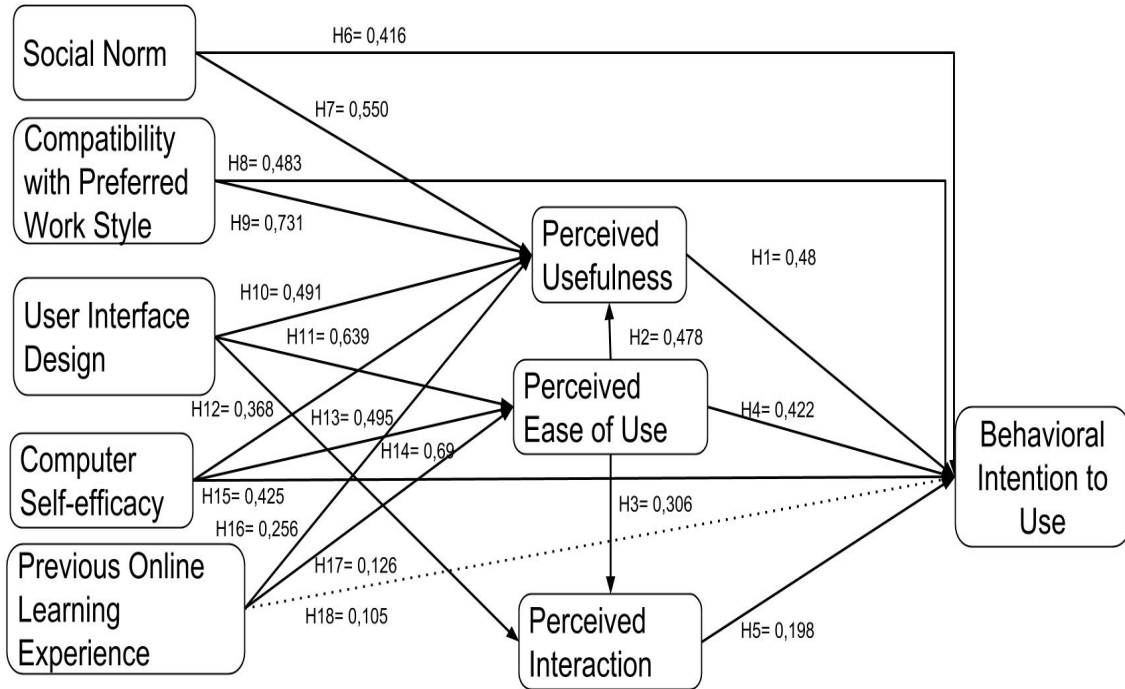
Social Norm

H6= 0,416

H7= 0,550

Compatibility with Preferred Work Style

H8= 0,483

H9= 0,731

Perceived Usefulness

H1= 0,48

User Interface Design

H10= 0,491

H11= 0,639

H2= 0,478

Perceived Ease of Use

H4= 0,422

H12= 0,368

H13= 0,495

H14= 0,69

Behavioral Intention to Use

Computer Self-efficacy

H15= 0,425

H3= 0,306

H16= 0,256

Previous Online Learning Experience

H17= 0,126

H18= 0,105

Perceived Interaction

H5= 0,198